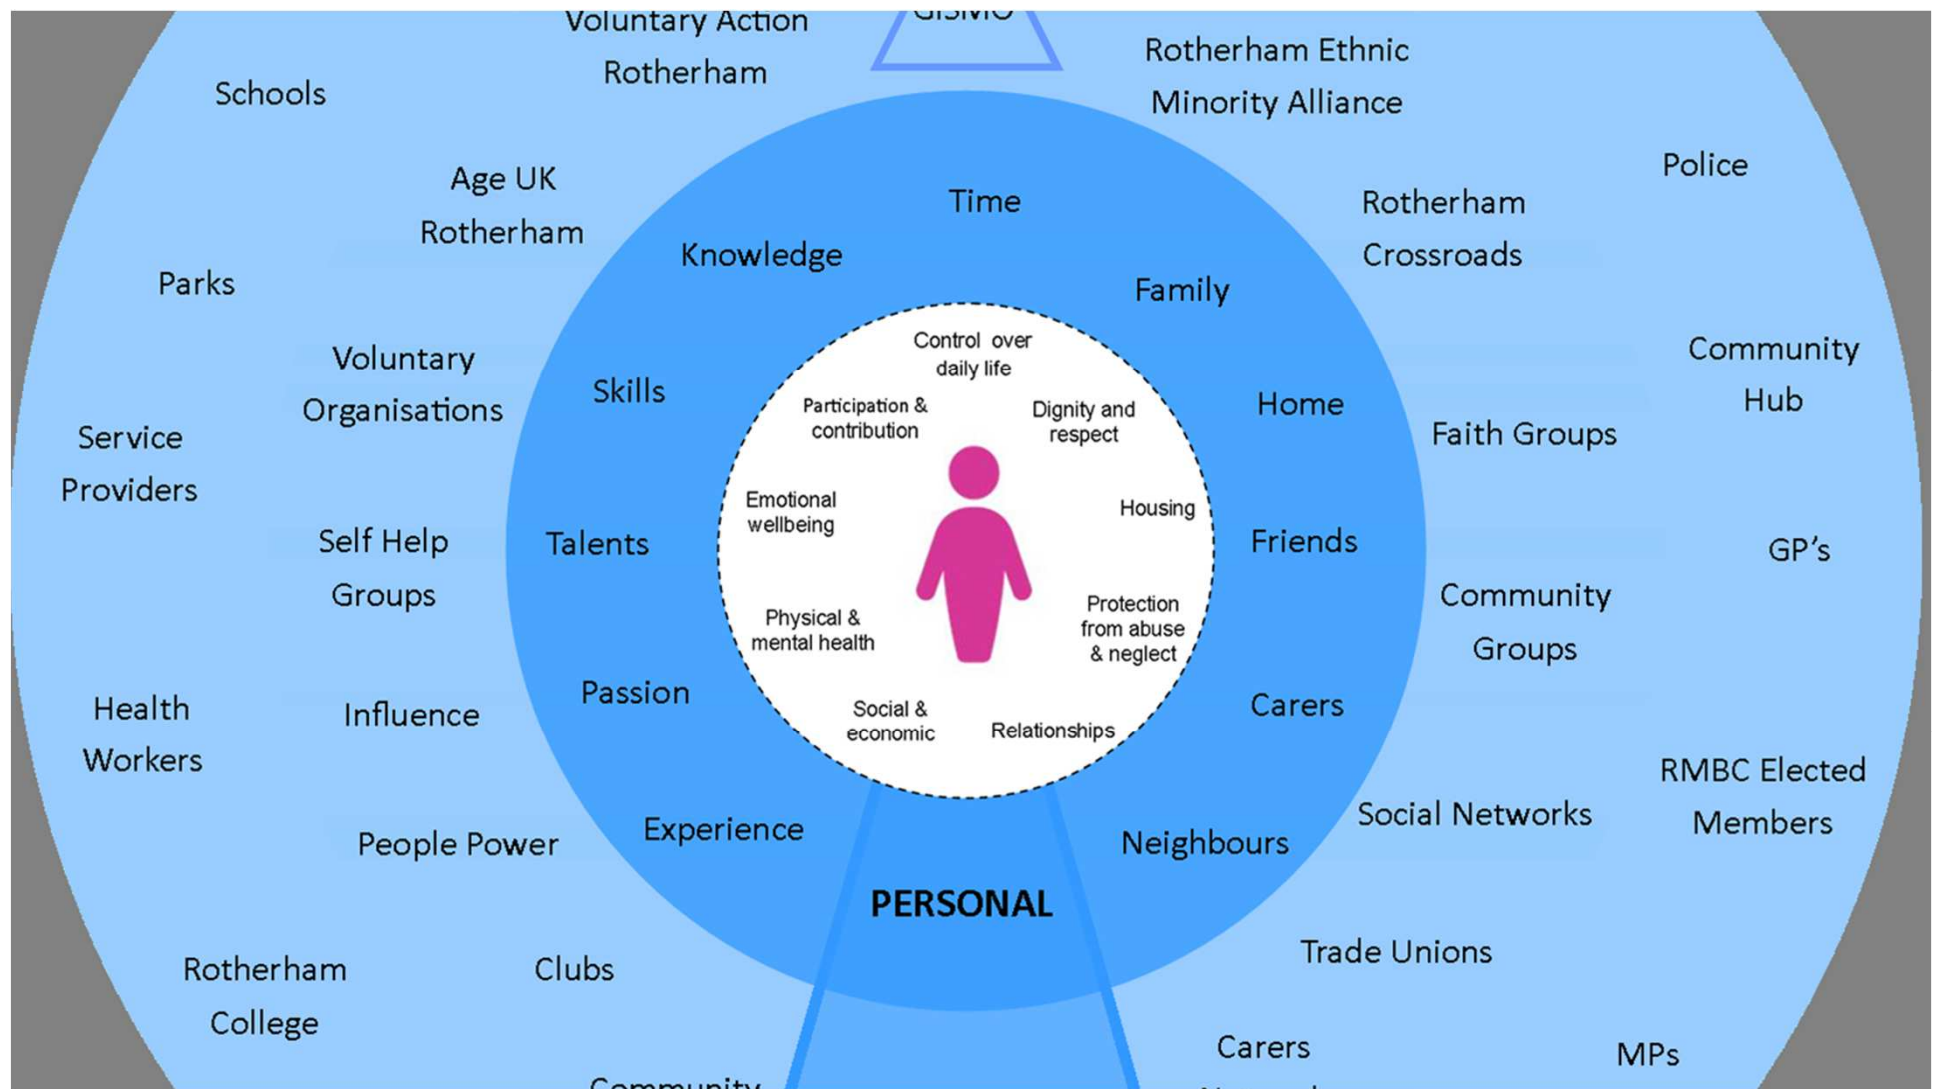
Voluntary Action Rotherham

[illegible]

Rotherham Ethnic Minority Alliance

Schools

Police

Age UK Rotherham

Time

Rotherham Crossroads

Knowledge

Family

Parks

Community Hub

Voluntary Organisations

Skills

Control over daily life

Participation & contribution

Dignity and respect

Home

Faith Groups

Service Providers

Emotional wellbeing

Housing

Self Help Groups

Talents

Friends

GP's

Community Groups

Physical & mental health

Protection from abuse & neglect

Health Workers

Influence

Passion

Carers

Social & economic

Relationships

RMBC Elected Members

Social Networks

Experience

Neighbours

People Power

PERSONAL

Trade Unions

Rotherham College

Clubs

Carers

MPs

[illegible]